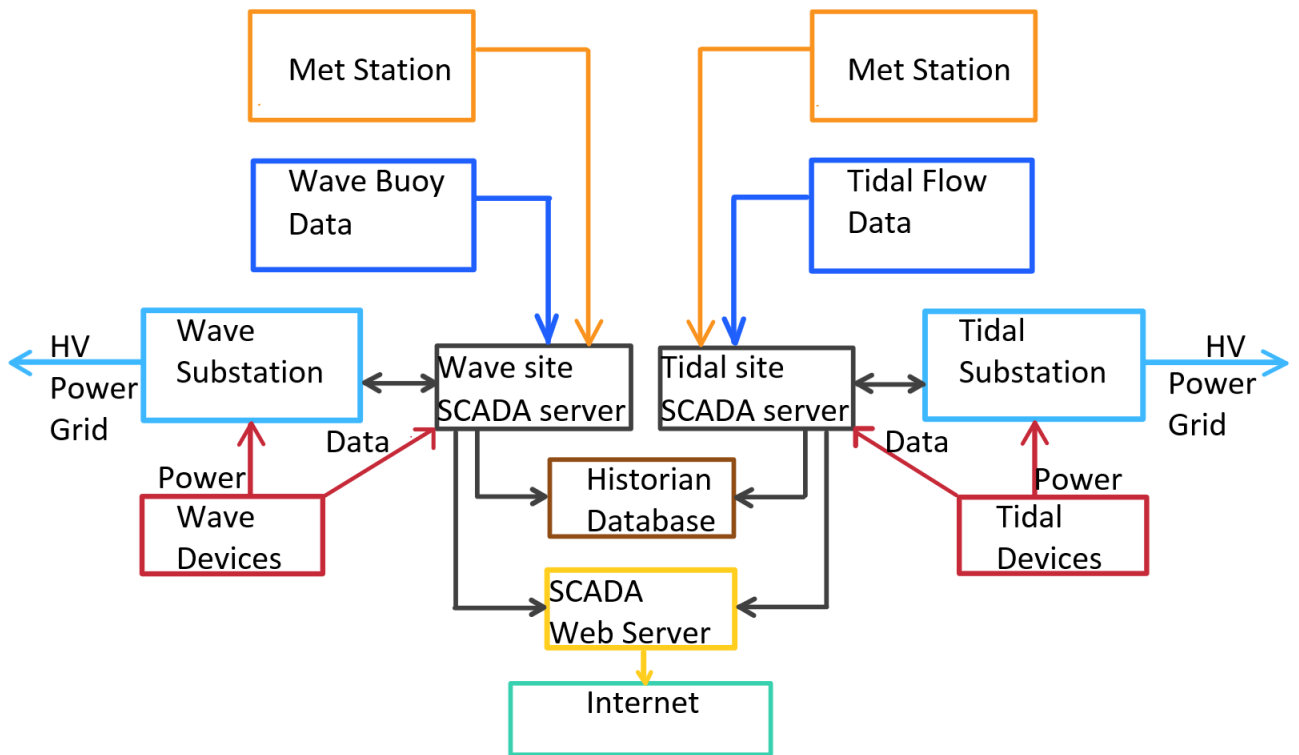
Met Station

Met Station

Wave Buoy Data

Tidal Flow Data

HV Power Grid

Wave Substation

Wave site SCADA server

Tidal site SCADA server

Tidal Substation

HV Power Grid

Data

Data

Power

Wave Devices

Historian Database

Power

Tidal Devices

SCADA Web Server

Internet